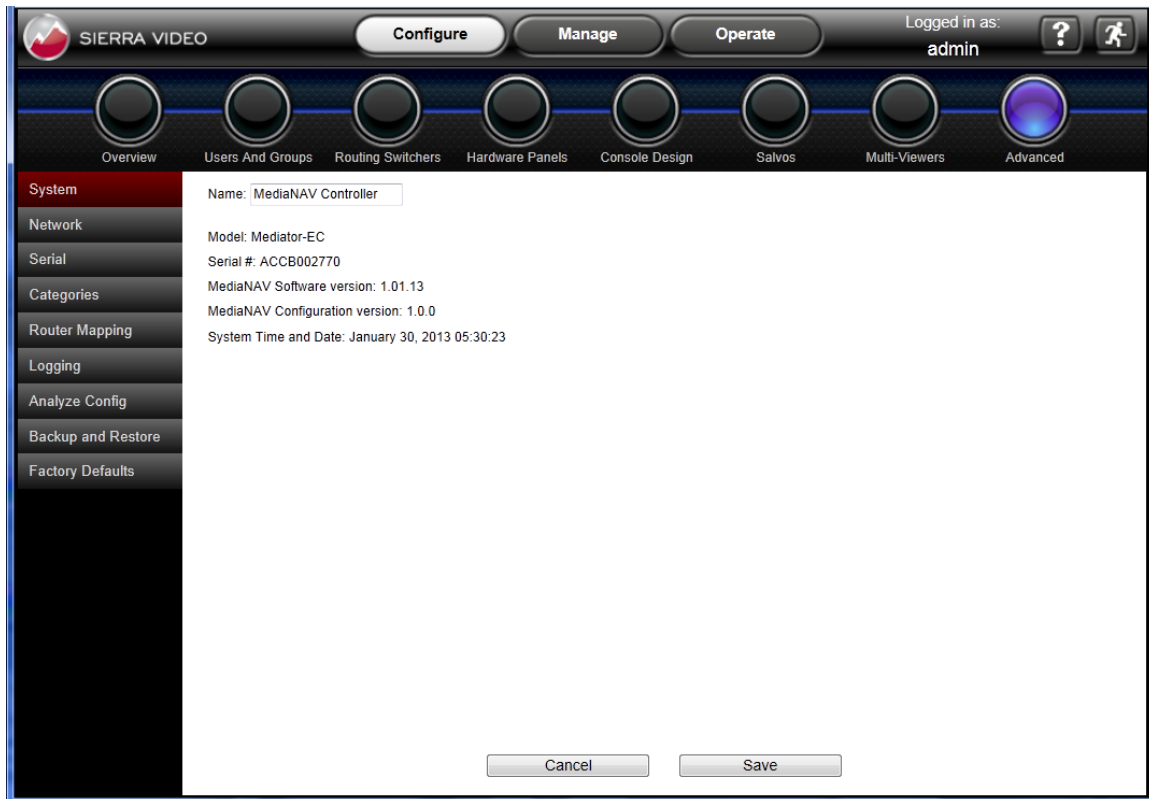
SIERRA VIDEO

Configure
Manage
Operate

Logged in as:
admin

?

Overview
Users And Groups
Routing Switchers
Hardware Panels
Console Design
Salvos
Multi-Viewers
Advanced

System
Network
Serial
Categories
Router Mapping
Logging
Analyze Config
Backup and Restore
Factory Defaults

Name: MediaNAV Controller

Model: Mediator-EC
Serial #: ACCB002770
MediaNAV Software version: 1.01.13
MediaNAV Configuration version: 1.0.0
System Time and Date: January 30, 2013 05:30:23

Cancel
Save